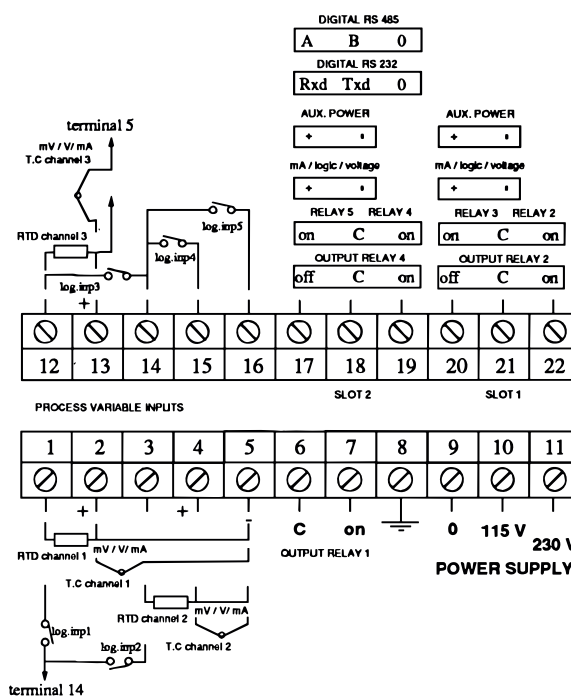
DIGITAL RS 485

| A | B | 0 |
|---|---|---|

DIGITAL RS 232

| Rxd | Txd | 0 |
|---|---|---|

AUX. POWER

+ -

AUX. POWER

+ -

mA / logic / voltage

+ -

mA / logic / voltage

+ -

RELAY 5 RELAY 4

| on | C | on |
|---|---|---|

RELAY 3 RELAY 2

| on | C | on |
|---|---|---|

OUTPUT RELAY 4

| off | C | on |
|---|---|---|

OUTPUT RELAY 2

| off | C | on |
|---|---|---|

terminal 5

mV / V / mA
T.C channel 3

RTD channel 3

log.inp3

log.inp4

log.inp5

+

| 12 | 13 | 14 | 15 | 16 | 17 | 18 | 19 | 20 | 21 | 22 |
|---|---|---|---|---|---|---|---|---|---|---|

SLOT 2

SLOT 1

PROCESS VARIABLE INPUTS

| 1 | 2 | 3 | 4 | 5 | 6 | 7 | 8 | 9 | 10 | 11 |
|---|---|---|---|---|---|---|---|---|---|---|

+ + -

C on 0 115 V 230 V

RTD channel 1

mV / V / mA

T.C channel 1

OUTPUT RELAY 1

POWER SUPPLY

RTD channel 2

mV / V / mA

T.C channel 2

log.inp1

log.inp2

terminal 14